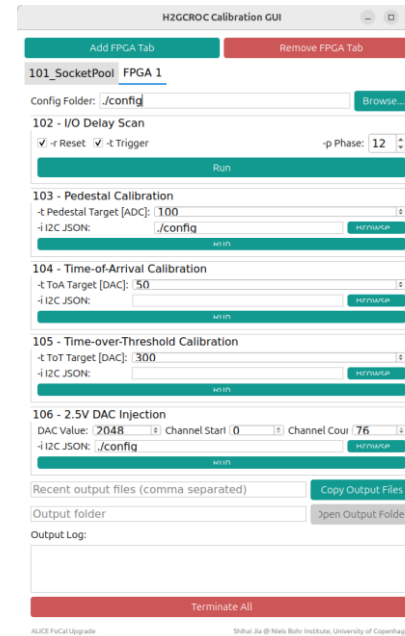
H2GCROC Calibration GUI

Add FPGA Tab
Remove FPGA Tab

101_SocketPool
FPGA 1

Config Folder: ./config
Browse...

102 - I/O Delay Scan
-r Reset
-t Trigger
-p Phase: 12
Run

103 - Pedestal Calibration
-t Pedestal Target [ADC]: 100
-i I2C JSON: ./config
Browse
Run

104 - Time-of-Arrival Calibration
-t ToA Target [DAC]: 50
-i I2C JSON:
Browse
Run

105 - Time-over-Threshold Calibration
-t ToT Target [DAC]: 300
-i I2C JSON:
Browse
Run

106 - 2.5V DAC Injection
DAC Value: 2048
Channel Start 0
Channel Cour 76
-i I2C JSON: ./config
Browse
Run

Recent output files (comma separated)
Copy Output Files
Output folder
Open Output Folde

Output Log:

Terminate All

ALICE FoCal Upgrade
Shihai Jia @ Niels Bohr Institute, University of Copenhag